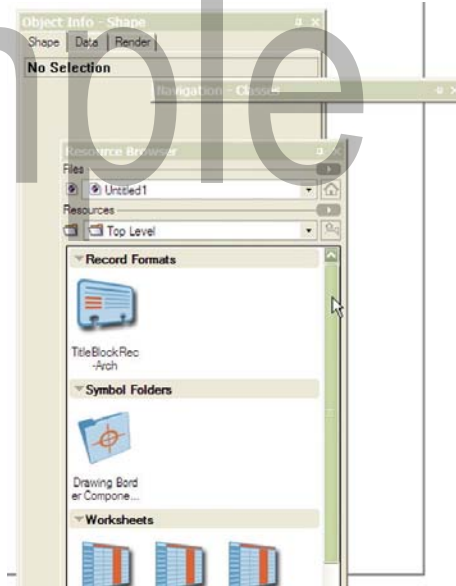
Object Info - Shape
Shape | Data | Render
No Selection
mple
Navigation - Classes
Resource Browser
Files
Untitled1
Resources
Top Level
Record Formats
TitleBlockRec-Arch
Symbol Folders
Drawing Border Compone...
Worksheets